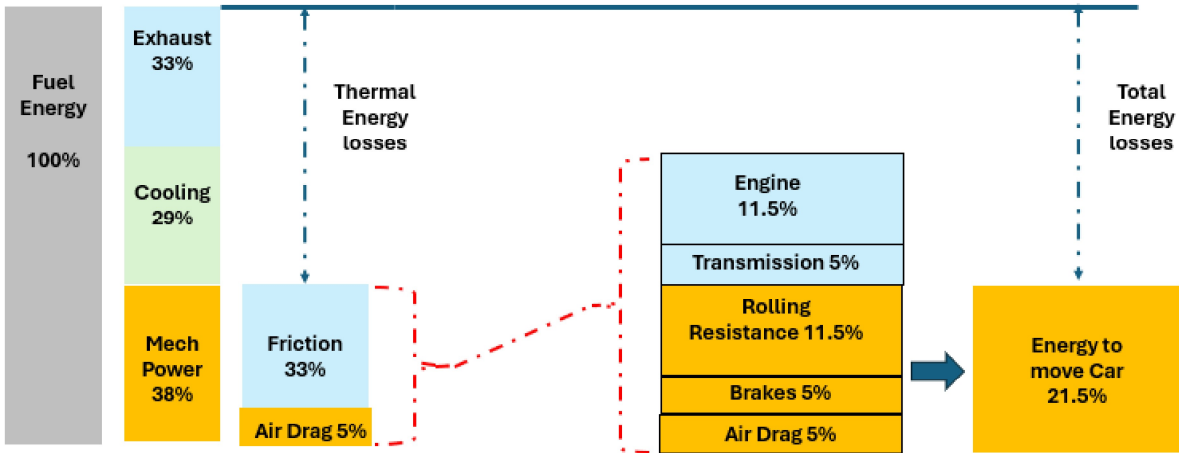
Fuel Energy

100%

Exhaust 33%

Cooling 29%

Mech Power 38%

Thermal Energy losses

Friction 33%

Air Drag 5%

Engine 11.5%

Transmission 5%

Rolling Resistance 11.5%

Brakes 5%

Air Drag 5%

Total Energy losses

Energy to move Car 21.5%